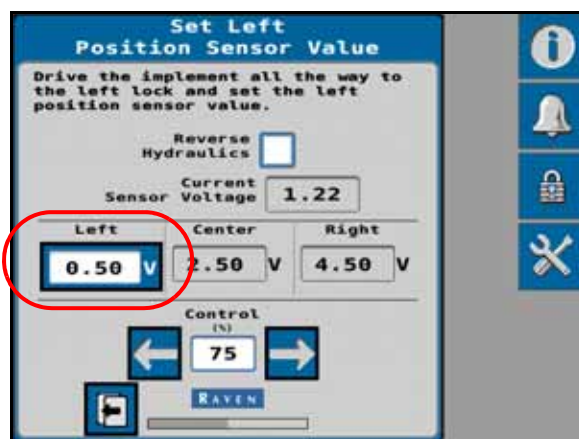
Set Left
Position Sensor Value

Drive the implement all the way to the left lock and set the left position sensor value.

Reverse Hydraulics

Current Sensor Voltage 1.22

| Left | Center | Right |
|---|---|---|
| 0.50 V | 2.50 V | 4.50 V |

Control
(%)
75

RAVEN